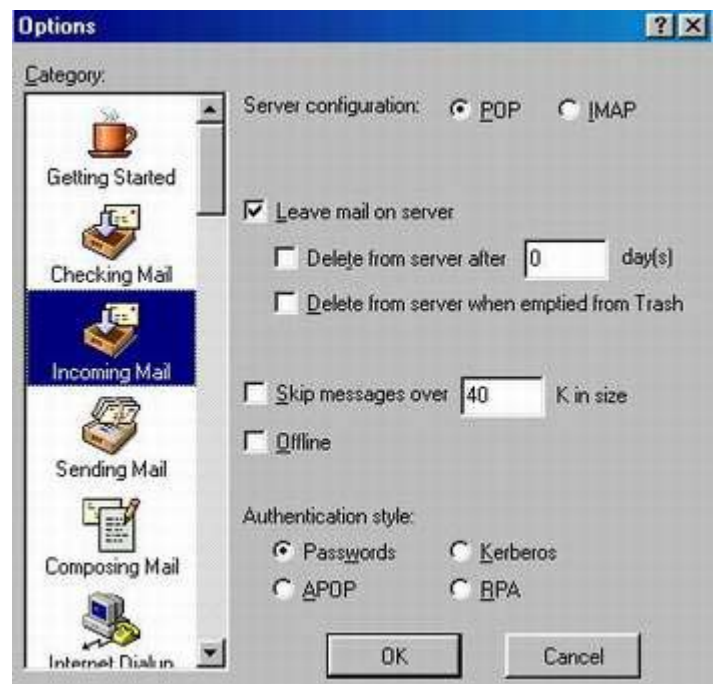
Options

?

Category:

Getting Started

Checking Mail

Incoming Mail

Sending Mail

Composing Mail

Internet Dialup

Server configuration: POP IMAP

Leave mail on server

Delete from server after 0 day(s)

Delete from server when emptied from Trash

Skip messages over 40 K in size

Offline

Authentication style:

Passwords Kerberos

APOP RPA

OK

Cancel